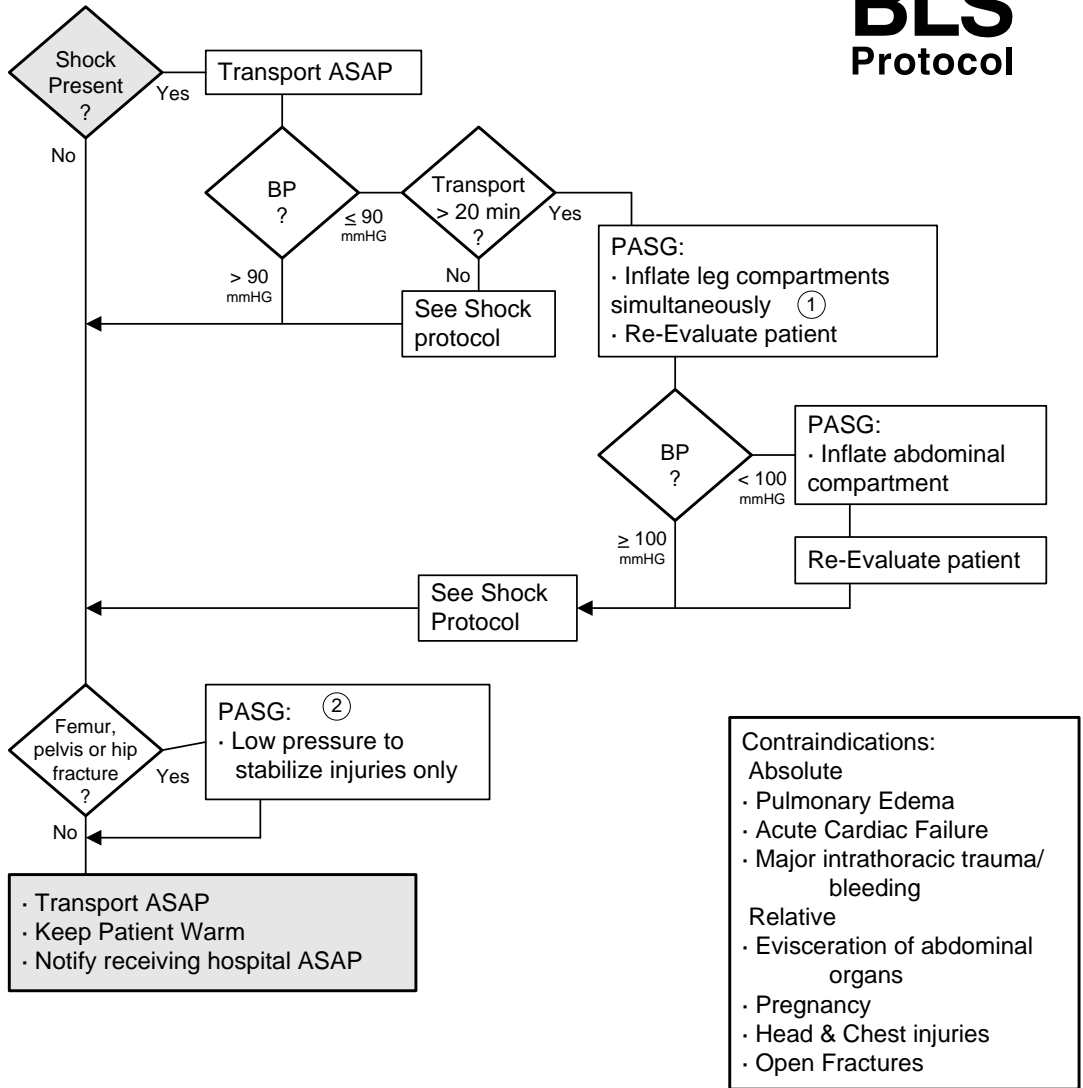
BLS
Protocol

Shock Present ?
Yes
Transport ASAP
No

BP ?
$\leq$ 90 mmHG
> 90 mmHG

Transport > 20 min ?
Yes
No

PASG:
· Inflate leg compartments simultaneously ①
· Re-Evaluate patient

See Shock protocol

BP ?
< 100 mmHG
$\geq$ 100 mmHG

PASG:
· Inflate abdominal compartment

Re-Evaluate patient

See Shock Protocol

Femur, pelvis or hip fracture ?
Yes
No

PASG: ②
· Low pressure to stabilize injuries only

· Transport ASAP
· Keep Patient Warm
· Notify receiving hospital ASAP

Contraindications:
Absolute
· Pulmonary Edema
· Acute Cardiac Failure
· Major intrathoracic trauma/ bleeding
Relative
· Evisceration of abdominal organs
· Pregnancy
· Head & Chest injuries
· Open Fractures